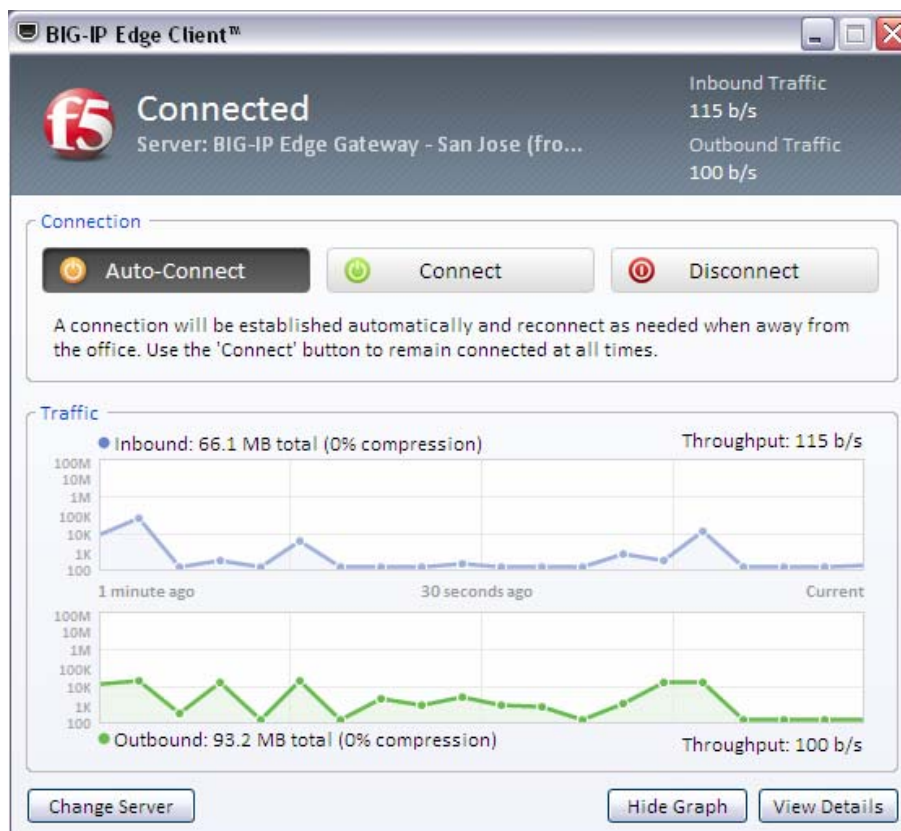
BIG-IP Edge Client™

f5

Connected

Server: BIG-IP Edge Gateway - San Jose (fro...

Inbound Traffic
115 b/s
Outbound Traffic
100 b/s

Connection

Auto-Connect

Connect

Disconnect

A connection will be established automatically and reconnect as needed when away from the office. Use the 'Connect' button to remain connected at all times.

Traffic

Inbound: 66.1 MB total (0% compression)

Throughput: 115 b/s

100M
10M
1M
100K
10K
1K
100

1 minute ago

30 seconds ago

Current

100M
10M
1M
100K
10K
1K
100

Outbound: 93.2 MB total (0% compression)

Throughput: 100 b/s

Change Server

Hide Graph

View Details